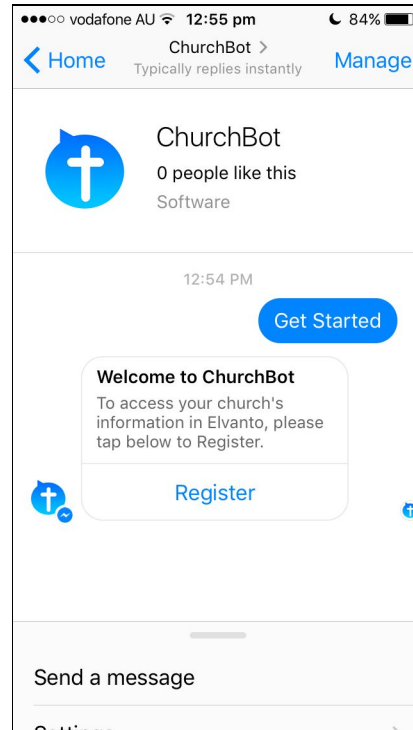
●●●○○ vodafone AU 12:55 pm 84%

< Home

ChurchBot >
Typically replies instantly

Manage

ChurchBot
0 people like this
Software

12:54 PM

Get Started

Welcome to ChurchBot
To access your church's information in Elvanto, please tap below to Register.

Register

Send a message

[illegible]